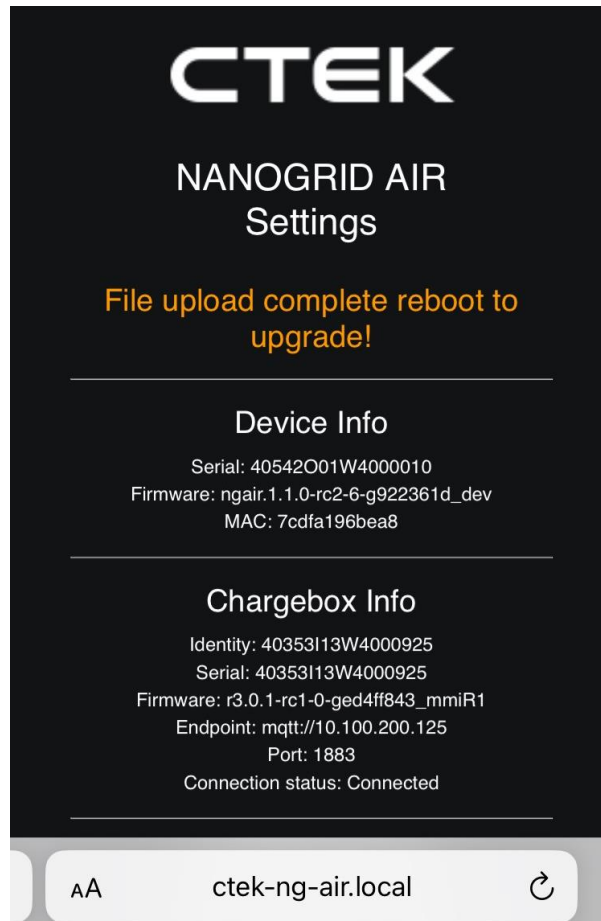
CTEK

NANOGRID AIR
Settings

File upload complete reboot to upgrade!

Device Info

Serial: 40542O01W4000010
Firmware: ngair.1.1.0-rc2-6-g922361d_dev
MAC: 7cdfa196bea8

Chargebox Info

Identity: 40353I13W4000925
Serial: 40353I13W4000925
Firmware: r3.0.1-rc1-0-ged4ff843_mmiR1
Endpoint: mqtt://10.100.200.125
Port: 1883
Connection status: Connected

AA ctek-ng-air.local